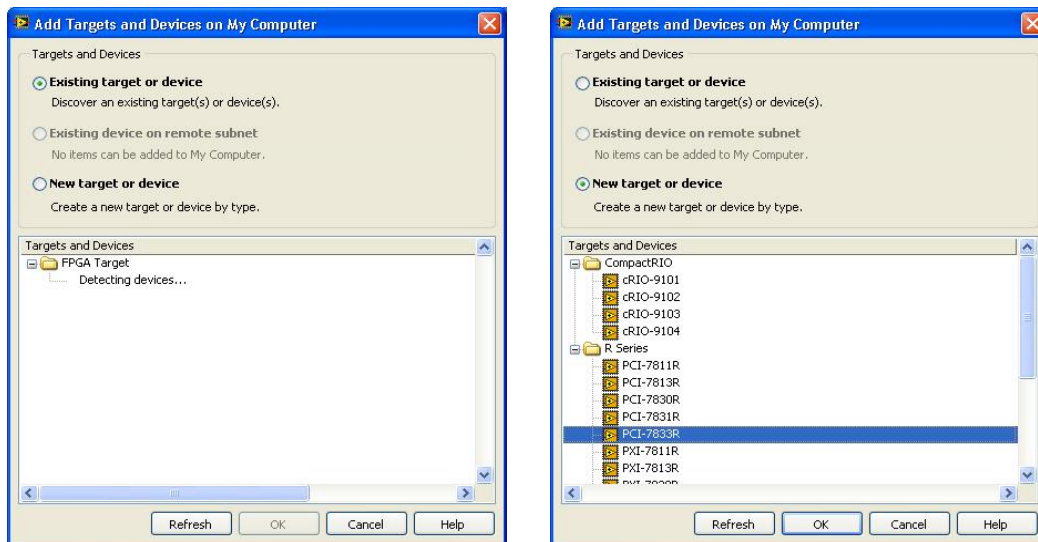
Add Targets and Devices on My Computer

Targets and Devices

Existing target or device
Discover an existing target(s) or device(s).

Existing device on remote subnet
No items can be added to My Computer.

New target or device
Create a new target or device by type.

Targets and Devices
FPGA Target
Detecting devices...

Refresh
OK
Cancel
Help

Add Targets and Devices on My Computer

Targets and Devices

Existing target or device
Discover an existing target(s) or device(s).

Existing device on remote subnet
No items can be added to My Computer.

New target or device
Create a new target or device by type.

Targets and Devices
CompactRIO
cRIO-9101
cRIO-9102
cRIO-9103
cRIO-9104
R Series
PCI-7811R
PCI-7813R
PCI-7830R
PCI-7831R
PCI-7833R
PXI-7811R
PXI-7813R
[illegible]

Refresh
OK
Cancel
Help